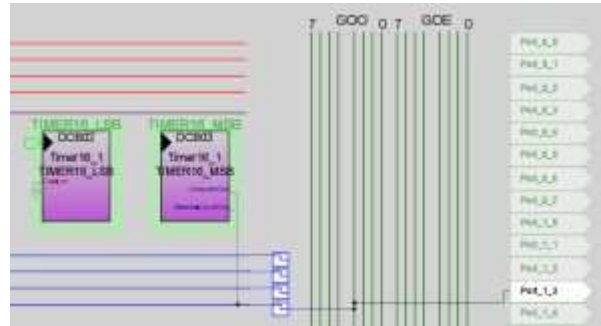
7 GOO 0 7 GOE 0

TIMER16_LSB
DCB02
Timer16_1
TIMER16_LSB

TIMER16_MSB
DCB03
Timer16_1
TIMER16_MSB

Port_0_0
Port_0_1
Port_0_2
Port_0_3
Port_0_4
Port_0_5
Port_0_6
Port_0_7
Port_1_0
Port_1_1
Port_1_2
Port_1_3
Port_1_4